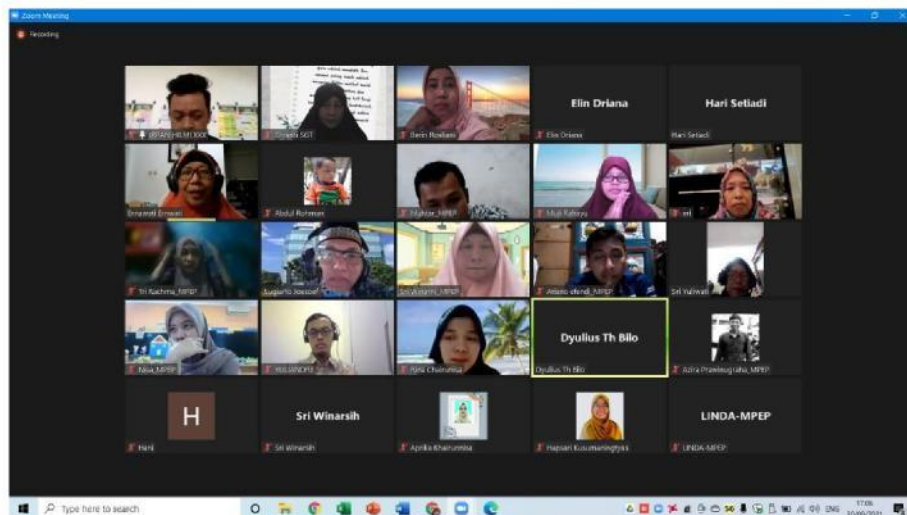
Zoom Meeting

Recording

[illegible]

Cinsela SGT

Benin Rosliani

Elin Driana

Elin Driana

Hari Setiadi

Hari Setiadi

Binamati Ermawati

Abdul Rohman

Mukhtar_MPEP

Mulli Rahaya

eri

Tri Rachma_MPEP

Sugiarto Joesoef

Sri Wijayani_MPEP

Arlano efendi_MPEP

Sri Yuliwati

Nisa_MPEP

YULIANDRI

Rini Chairunnisa

Dyulius Th Bilo

Dyulius Th Bilo

Adira Prawiranegara_MPEP

H

Hani

Sri Winarsih

Sri Winarsih

Aprilia Khairunnisa

Hapsari Kusumaningtyas

LINDA-MPEP

LINDA-MPEP

Type here to search

ENG

17:06
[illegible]